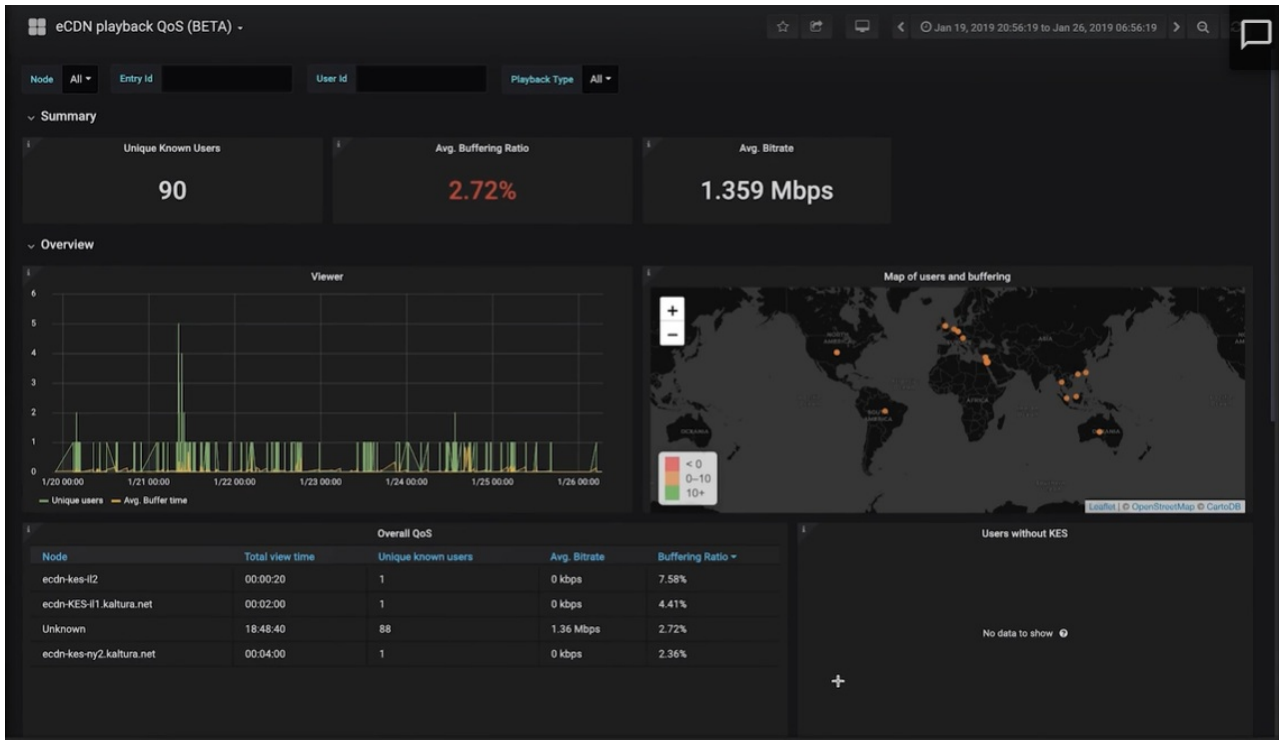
eCDN playback QoS (BETA)

Jan 19, 2019 20:56:19 to Jan 26, 2019 06:56:19

Node All Entry Id User Id Playback Type All

Summary

Unique Known Users
90

Avg. Buffering Ratio
2.72%

Avg. Bitrate
1.359 Mbps

Overview

Viewer

6
5
4
3
2
1
0
1/20 00:00 1/21 00:00 1/22 00:00 1/23 00:00 1/24 00:00 1/25 00:00 1/26 00:00

— Unique users — Avg. Buffer time

Map of users and buffering

+
−

NORTH AMERICA
SOUTH AMERICA
AFRICA
ASIA
OCEANIA
AUSTRALIA

< 0
0–10
10+

Leaflet | © OpenStreetMap © CartoDB

Overall QoS

| Node | Total view time | Unique known users | Avg. Bitrate | Buffering Ratio |
|---|---|---|---|---|
| ecdn-kes-il2 | 00:00:20 | 1 | 0 kbps | 7.58% |
| ecdn-KES-il1.kaltura.net | 00:02:00 | 1 | 0 kbps | 4.41% |
| Unknown | 18:48:40 | 88 | 1.36 Mbps | 2.72% |
| ecdn-kes-ny2.kaltura.net | 00:04:00 | 1 | 0 kbps | 2.36% |

Users without KES

No data to show